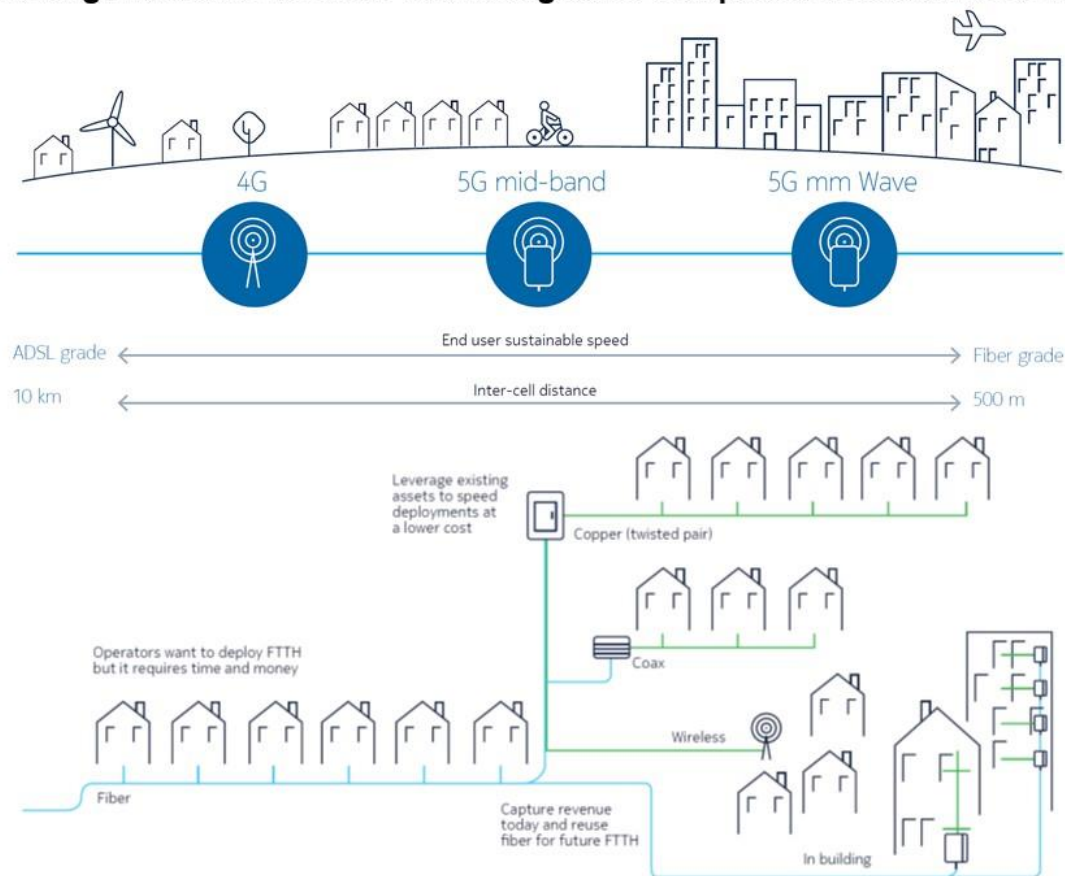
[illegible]

4G

5G mid-band

5G mm Wave

End user sustainable speed

ADSL grade

Fiber grade

Inter-cell distance

10 km

500 m

Leverage existing assets to speed deployments at a lower cost

Copper (twisted pair)

Operators want to deploy FTTH but it requires time and money

Coax

Wireless

Fiber

Capture revenue today and reuse fiber for future FTTH

In building